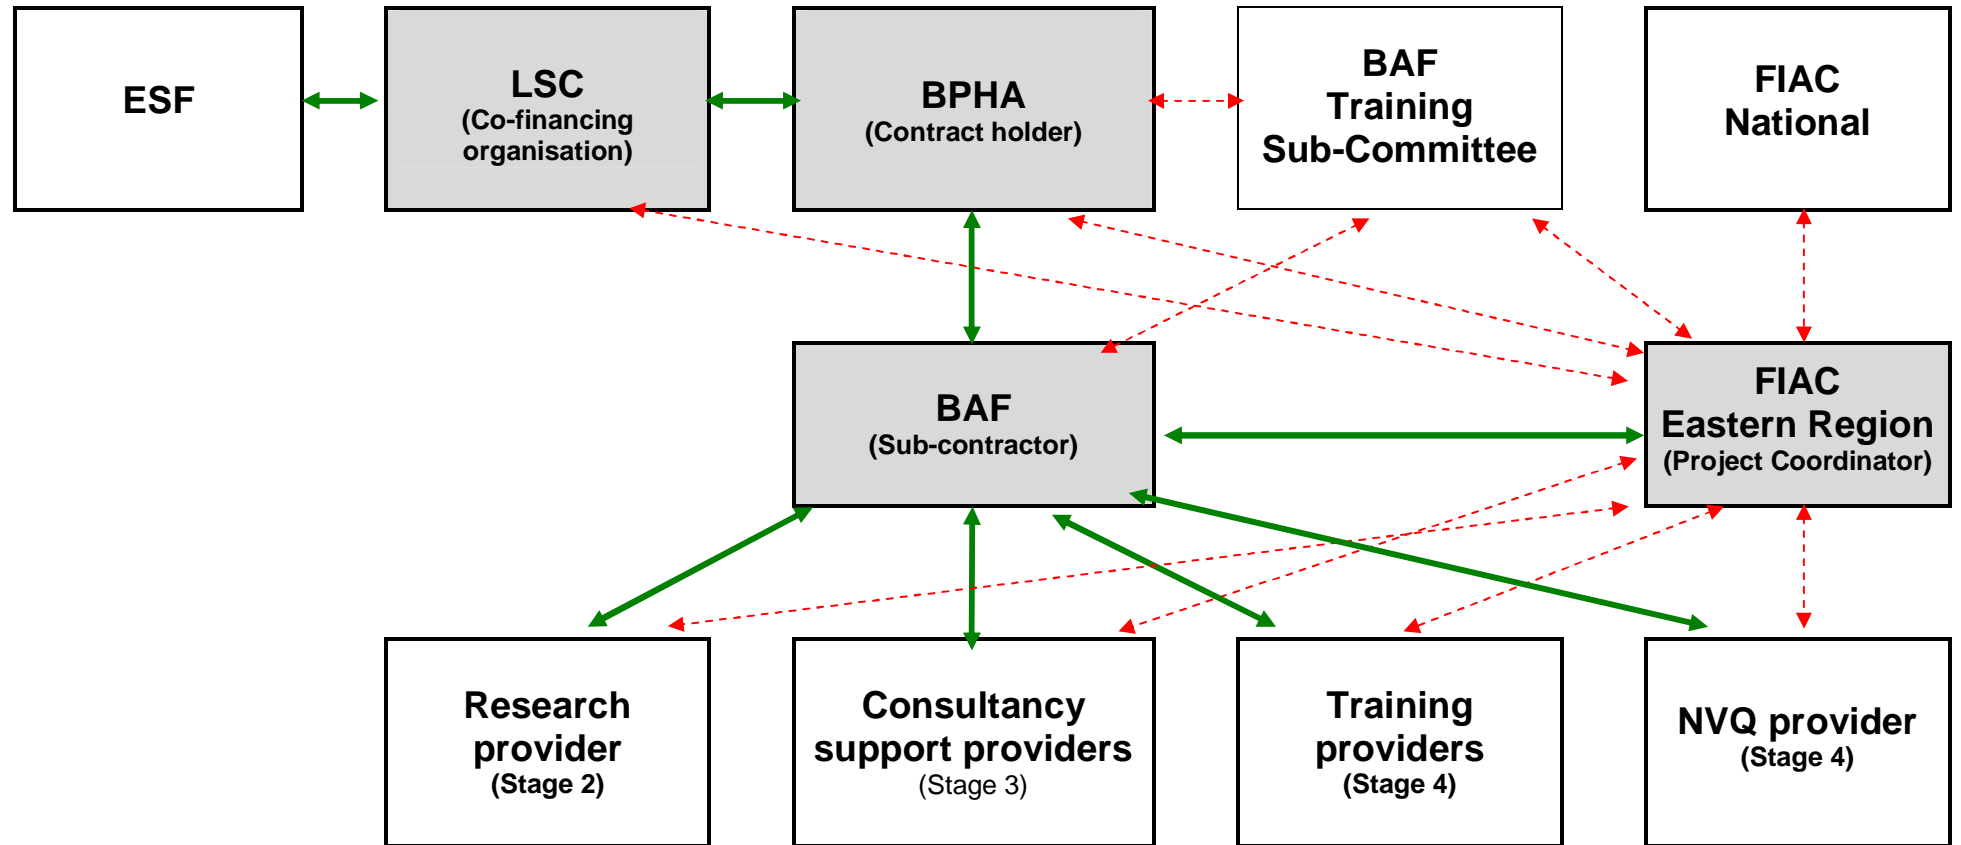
ESF

LSC
(Co-financing organisation)

BPHA
(Contract holder)

BAF
Training
Sub-Committee

FIAC
National

BAF
(Sub-contractor)

FIAC
Eastern Region
(Project Coordinator)

Research provider
(Stage 2)

Consultancy support providers
(Stage 3)

Training providers
(Stage 4)

NVQ provider
(Stage 4)